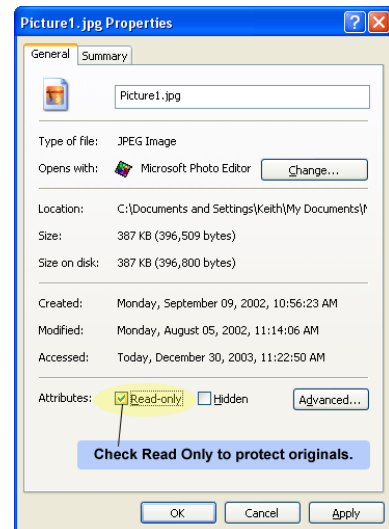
Picture1.jpg Properties

?

X

General

Summary

Picture1.jpg

Type of file: JPEG Image

Opens with: Microsoft Photo Editor

Change...

Location: C:\Documents and Settings\Keith\My Documents\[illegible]

Size: 387 KB (396,509 bytes)

Size on disk: 387 KB (396,800 bytes)

Created: Monday, September 09, 2002, 10:56:23 AM

Modified: Monday, August 05, 2002, 11:14:06 AM

Accessed: Today, December 30, 2003, 11:22:50 AM

Attributes: Read-only Hidden

Advanced...

Check Read Only to protect originals.

OK

Cancel

Apply